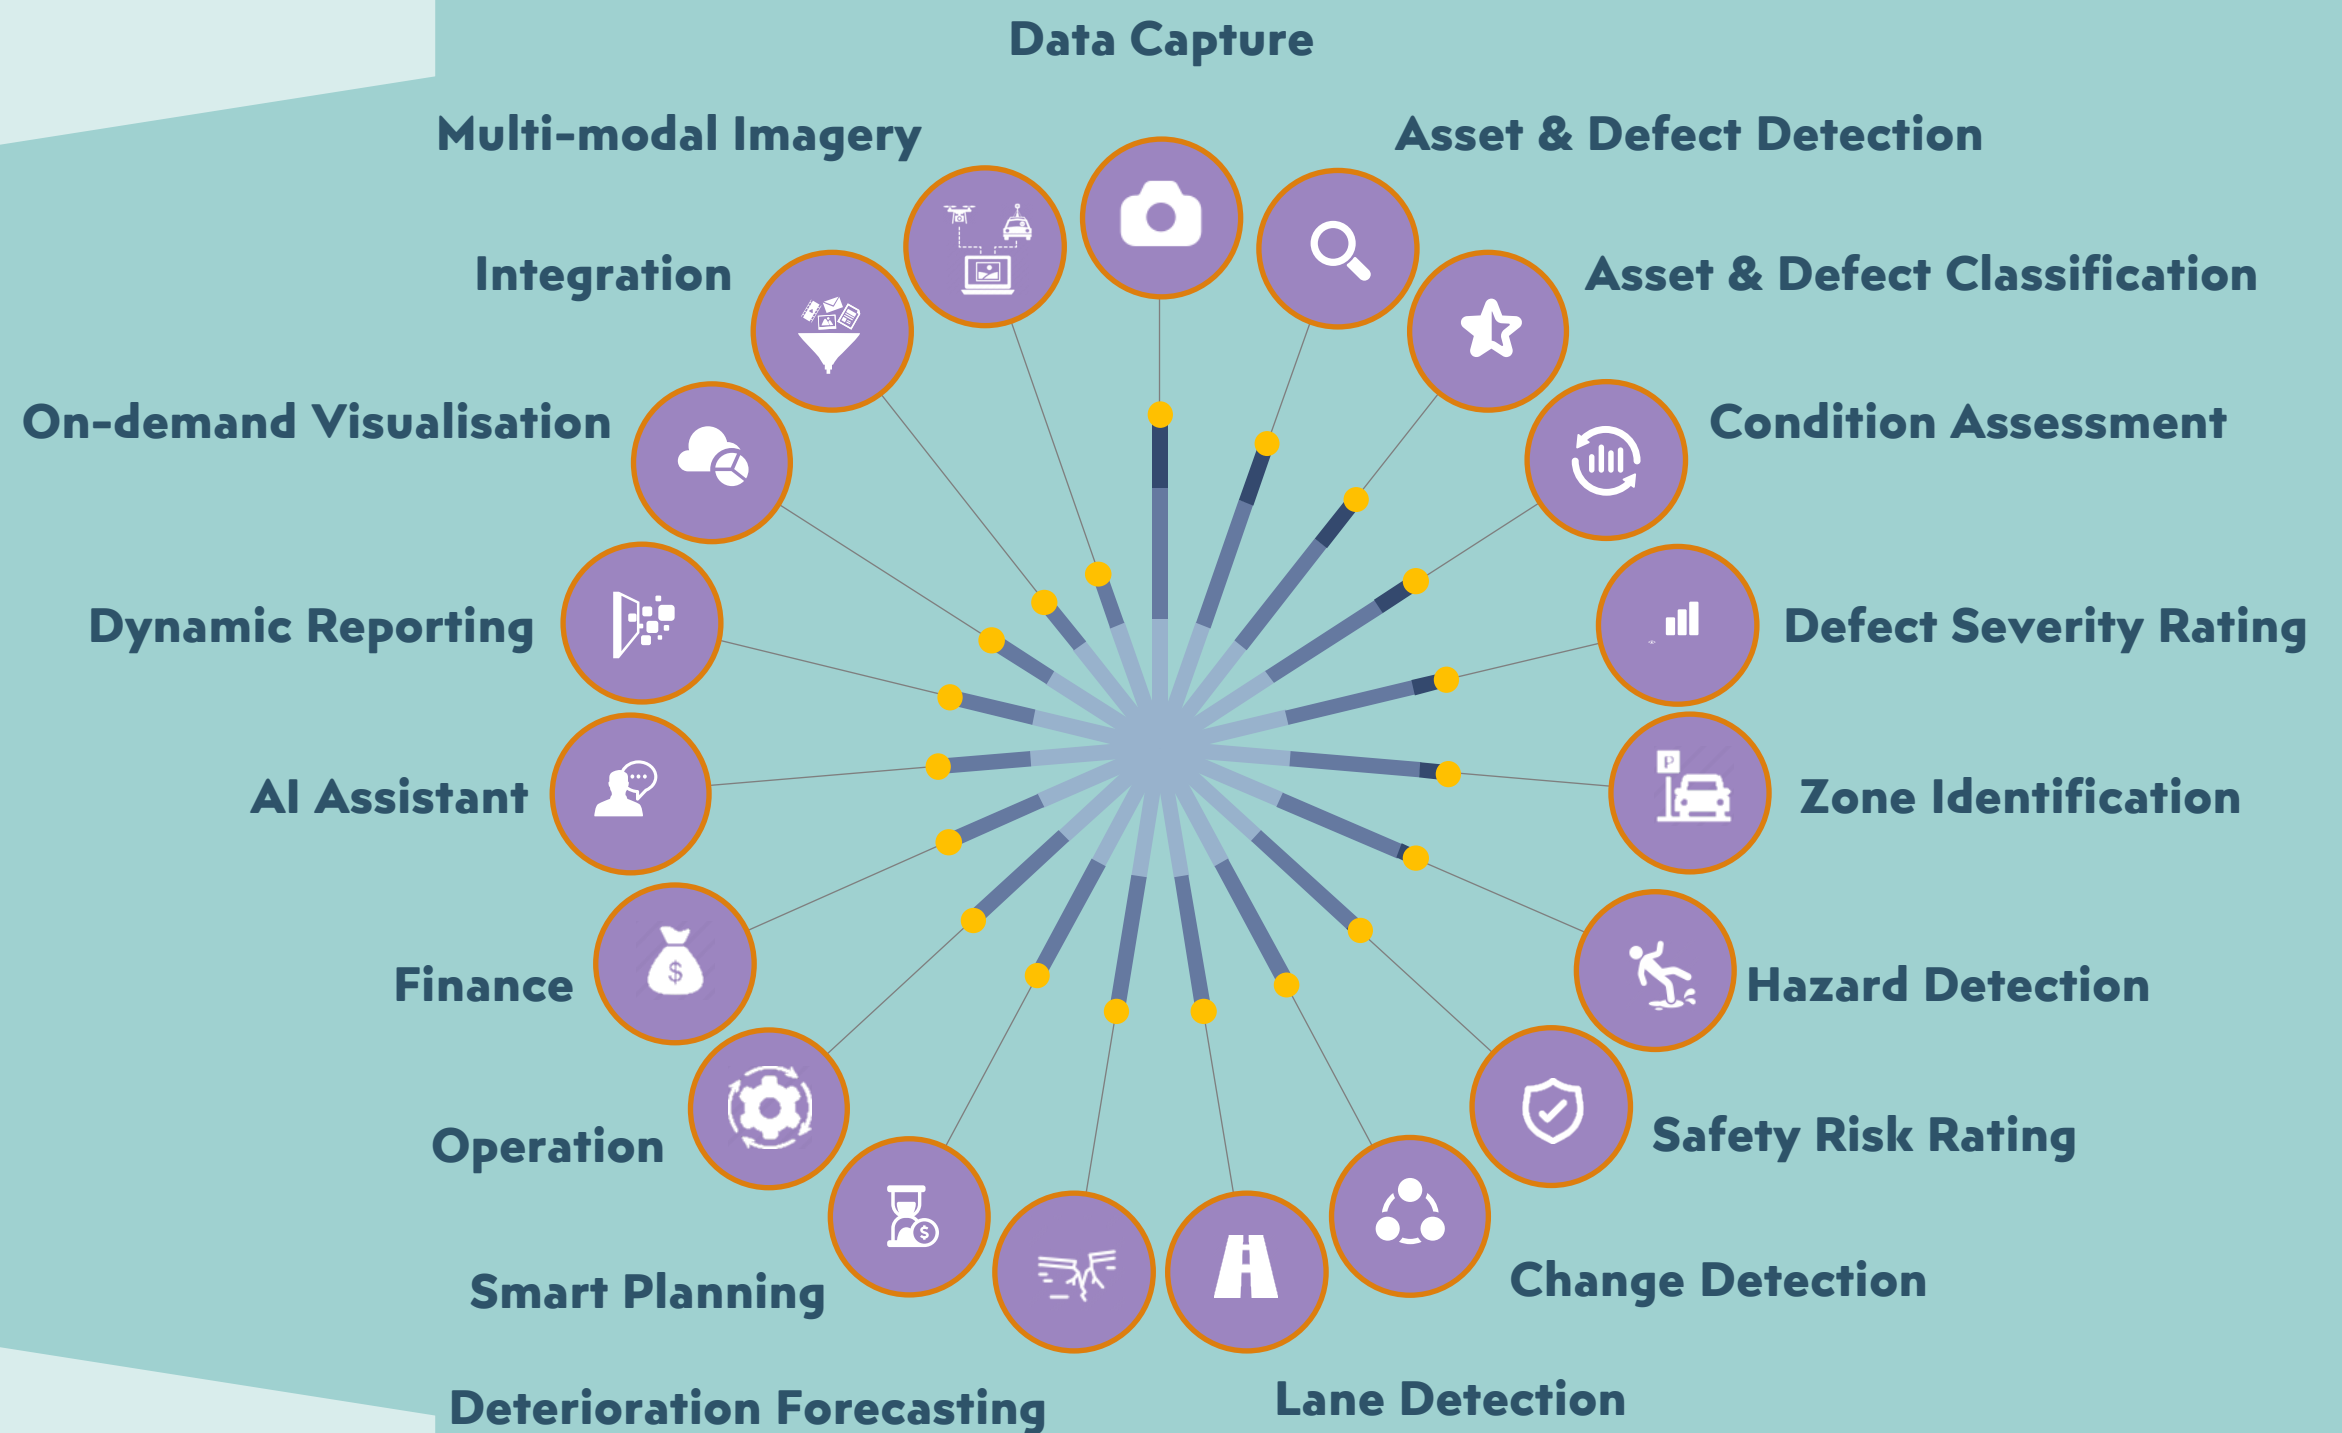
Data Capture

Asset & Defect Detection

Asset & Defect Classification

Condition Assessment

Defect Severity Rating

Zone Identification

Hazard Detection

Safety Risk Rating

Change Detection

Lane Detection

Deterioration Forecasting

Smart Planning

Operation

Finance

AI Assistant

Dynamic Reporting

On-demand Visualisation

Integration

Multi-modal Imagery